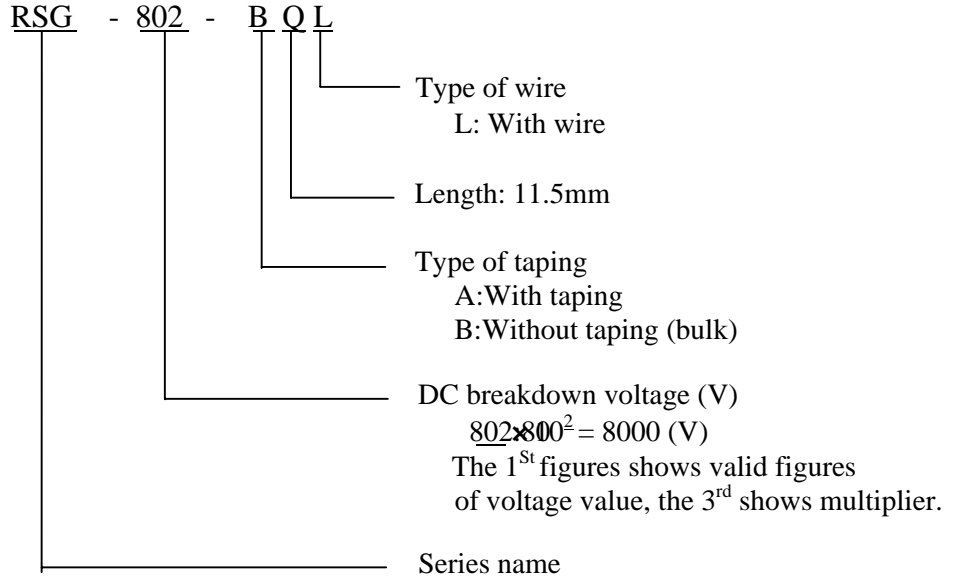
RSG - 802 - B Q L

Type of wire
L: With wire

Length: 11.5mm

Type of taping
A:With taping
B:Without taping (bulk)

DC breakdown voltage (V)
$802 \rightarrow 80 \times 10^2 = 8000$ (V)
The 1$^{St}$ figures shows valid figures of voltage value, the 3$^{rd}$ shows multiplier.

Series name